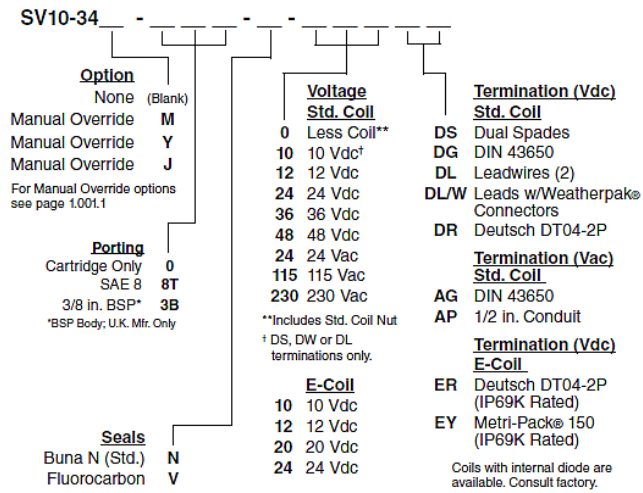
SV10-34__ - __ __ __ - __ __ - __ __ __ __ __ __

Option
None (Blank)
Manual Override M
Manual Override Y
Manual Override J
For Manual Override options see page 1.001.1

Porting
Cartridge Only 0
SAE 8 8T
3/8 in. BSP* 3B
*BSP Body; U.K. Mfr. Only

Seals
Buna N (Std.) N
Fluorocarbon V

Voltage
Std. Coil
0 Less Coil**
10 10 Vdc†
12 12 Vdc
24 24 Vdc
36 36 Vdc
48 48 Vdc
24 24 Vac
115 115 Vac
230 230 Vac
**Includes Std. Coil Nut
† DS, DW or DL terminations only.

E-Coil
10 10 Vdc
12 12 Vdc
20 20 Vdc
24 24 Vdc

Termination (Vdc)
Std. Coil
DS Dual Spades
DG DIN 43650
DL Leadwires (2)
DL/W Leads w/Weatherpak® Connectors
DR Deutsch DT04-2P

Termination (Vac)
Std. Coil
AG DIN 43650
AP 1/2 in. Conduit

Termination (Vdc)
E-Coil
ER Deutsch DT04-2P (IP69K Rated)
EY Metri-Pack® 150 (IP69K Rated)

Coils with internal diode are available. Consult factory.